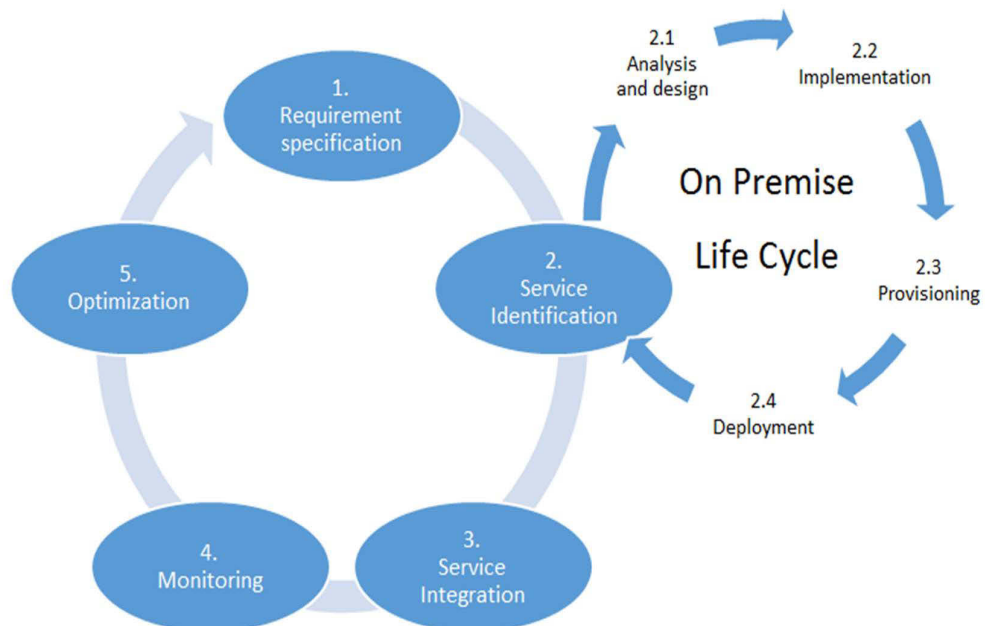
1.
Requirement specification

2.1
Analysis and design

2.2
Implementation

On Premise

Life Cycle

2.3
Provisioning

2.4
Deployment

2.
Service Identification

5.
Optimization

4.
Monitoring

3.
Service Integration